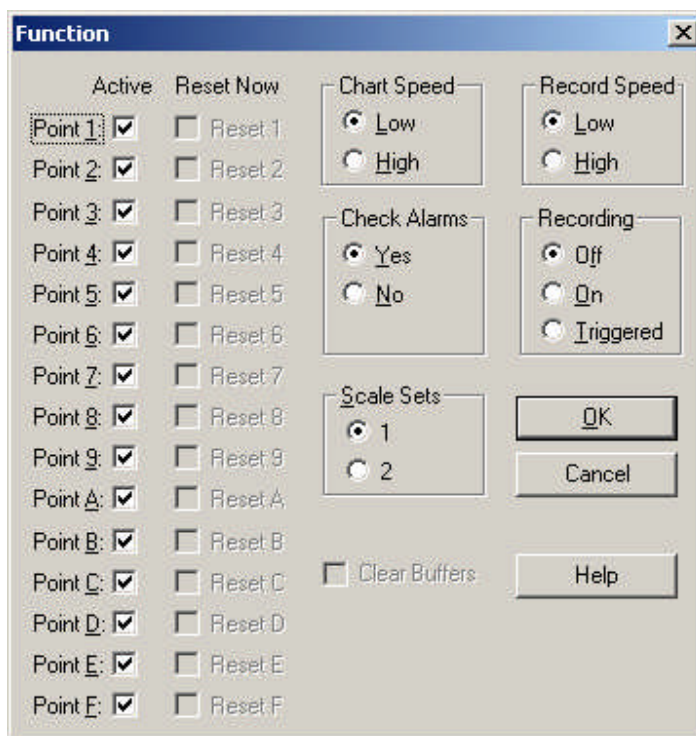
Function

Active Reset Now

Point 1: Reset 1
Point 2: Reset 2
Point 3: Reset 3
Point 4: Reset 4
Point 5: Reset 5
Point 6: Reset 6
Point 7: Reset 7
Point 8: Reset 8
Point 9: Reset 9
Point A: Reset A
Point B: Reset B
Point C: Reset C
Point D: Reset D
Point E: Reset E
Point F: Reset F

Chart Speed
Low
High

Record Speed
Low
High

Check Alarms
Yes
No

Recording
Off
On
Triggered

Scale Sets
1
2

OK
Cancel

Clear Buffers

Help